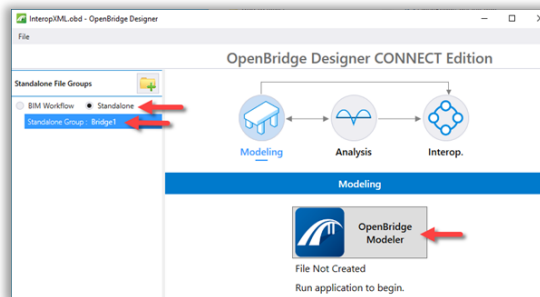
InteropXML.obd - OpenBridge Designer

File

OpenBridge Designer CONNECT Edition

Standalone File Groups

BIM Workflow

Standalone

Standalone Group : Bridge1

Modeling

Analysis

Interop.

Modeling

OpenBridge Modeler

File Not Created

Run application to begin.